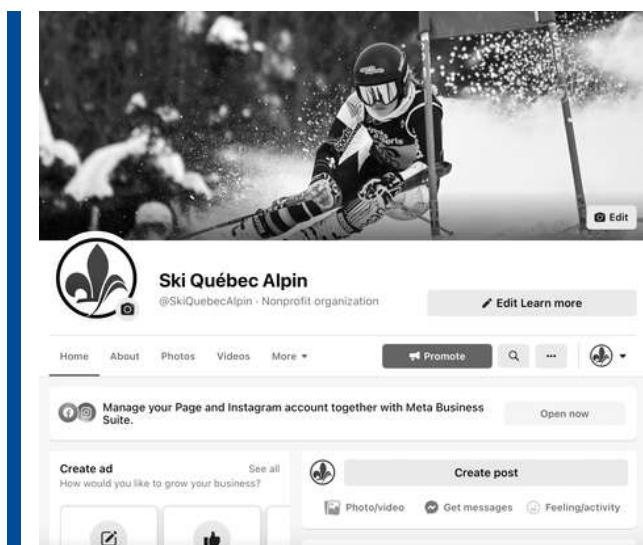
Edit

Ski Québec Alpin
@SkiQuebecAlpin · Nonprofit organization

Edit Learn more

Home About Photos Videos More

Promote

Manage your Page and Instagram account together with Meta Business Suite.

Open now

Create ad
See all
How would you like to grow your business?

Create post

Photo/video Get messages Feeling/activity